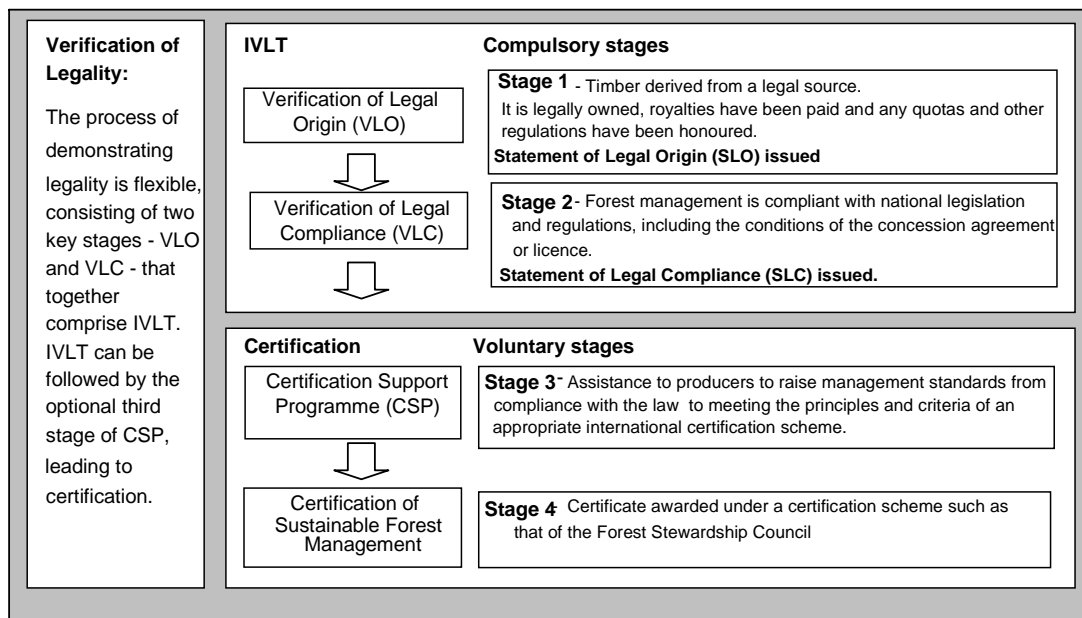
Verification of Legality:

The process of demonstrating legality is flexible, consisting of two key stages - VLO and VLC - that together comprise IVLT. IVLT can be followed by the optional third stage of CSP, leading to certification.

IVLT

Compulsory stages

Verification of Legal Origin (VLO)

Stage 1 - Timber derived from a legal source. It is legally owned, royalties have been paid and any quotas and other regulations have been honoured.

Statement of Legal Origin (SLO) issued

Verification of Legal Compliance (VLC)

Stage 2 - Forest management is compliant with national legislation and regulations, including the conditions of the concession agreement or licence.

Statement of Legal Compliance (SLC) issued.

Certification

Voluntary stages

Certification Support Programme (CSP)

Stage 3 - Assistance to producers to raise management standards from compliance with the law to meeting the principles and criteria of an appropriate international certification scheme.

Certification of Sustainable Forest Management

Stage 4 Certificate awarded under a certification scheme such as that of the Forest Stewardship Council